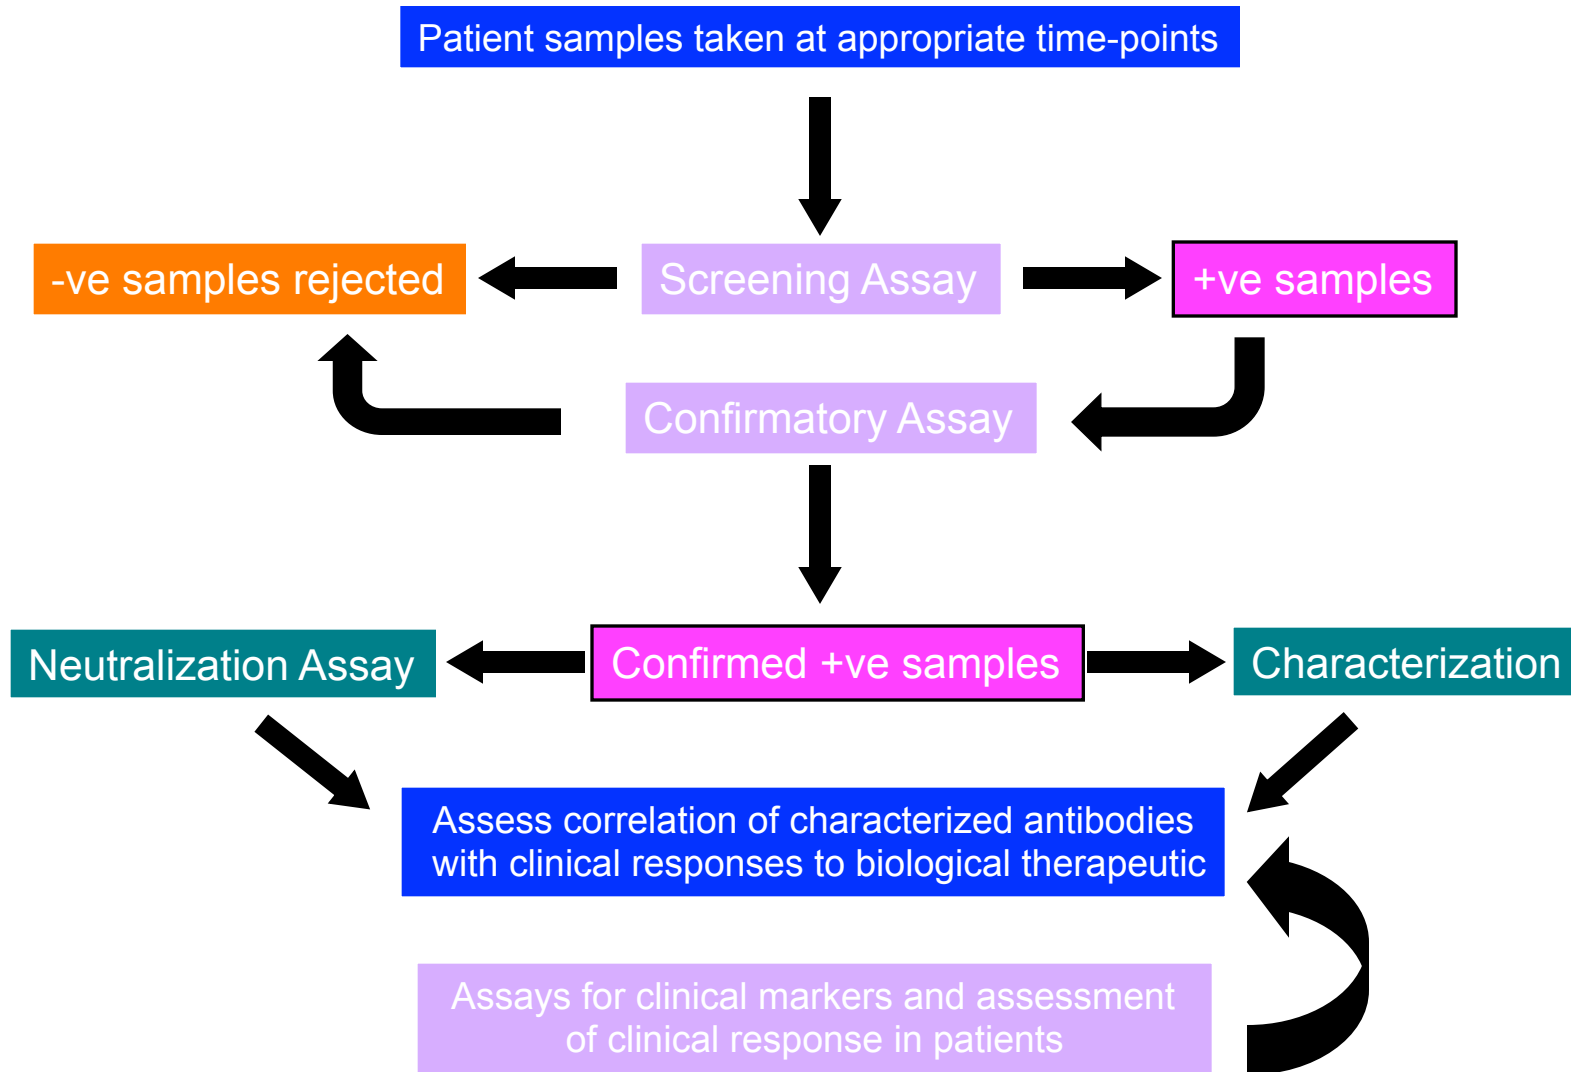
Patient samples taken at appropriate time-points

-ve samples rejected

Screening Assay

+ve samples

Confirmatory Assay

Neutralization Assay

Confirmed +ve samples

Characterization

Assess correlation of characterized antibodies with clinical responses to biological therapeutic

Assays for clinical markers and assessment of clinical response in patients